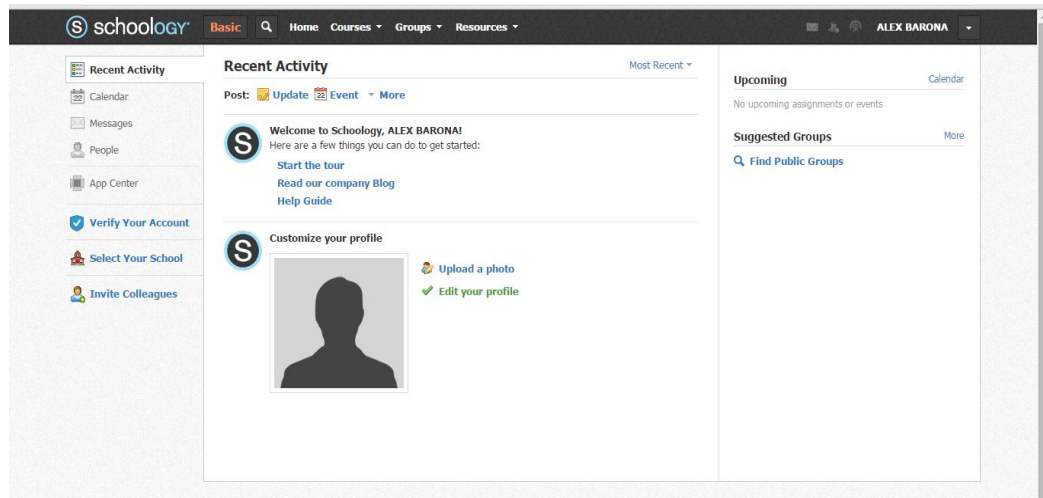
schoology Basic Home Courses Groups Resources ALEX BARONA

Recent Activity
22 Calendar
Messages
People
App Center
Verify Your Account
Select Your School
Invite Colleagues

Recent Activity
Most Recent
Post: Update 22 Event More

Welcome to Schoology, ALEX BARONA!
Here are a few things you can do to get started:
Start the tour
Read our company Blog
Help Guide

Customize your profile
Upload a photo
Edit your profile

Upcoming
Calendar
No upcoming assignments or events

Suggested Groups
More
Find Public Groups